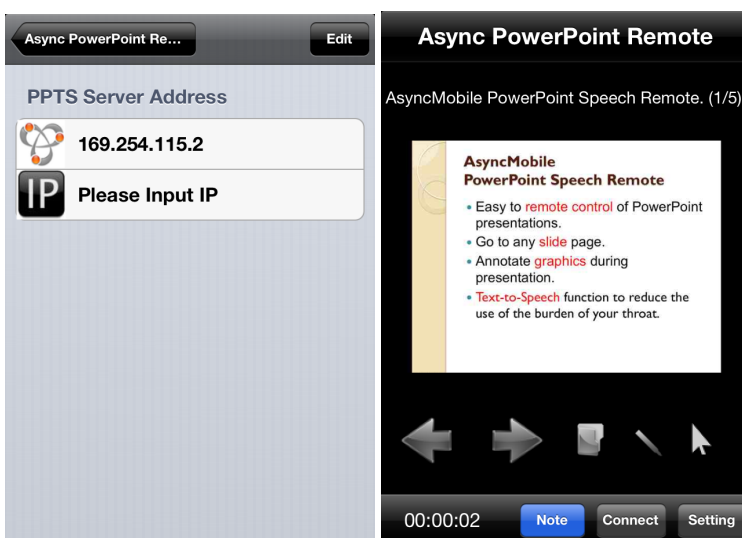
Async PowerPoint Re...

Edit

PPTS Server Address

169.254.115.2

IP

Please Input IP

Async PowerPoint Remote

AsyncMobile PowerPoint Speech Remote. (1/5)

AsyncMobile
PowerPoint Speech Remote

- Easy to remote control of PowerPoint presentations.
- Go to any slide page.
- Annotate graphics during presentation.
- Text-to-Speech function to reduce the use of the burden of your throat.

00:00:02

Note

Connect

Setting